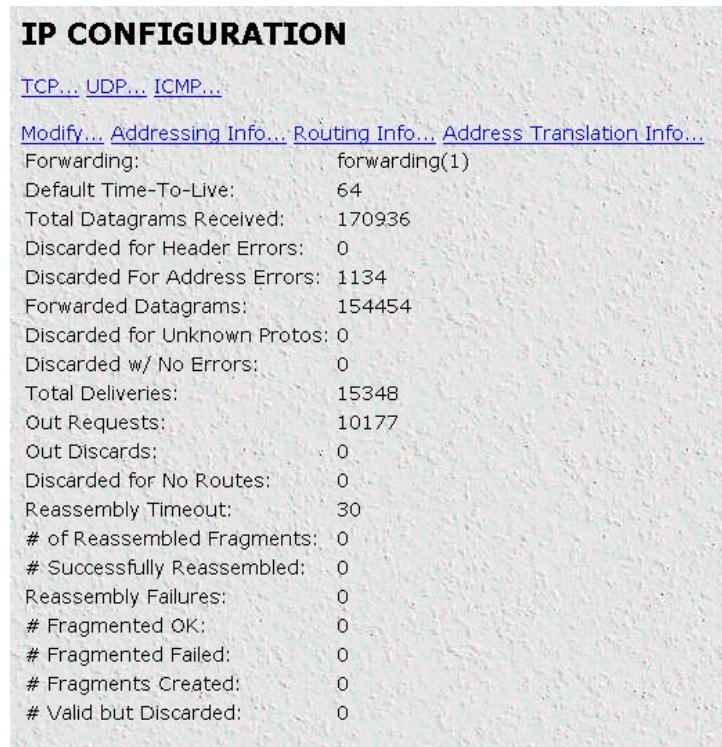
# IP CONFIGURATION

TCP... UDP... ICMP...

Modify... Addressing Info... Routing Info... Address Translation Info...

| | |
|---|---|
| Forwarding: | forwarding(1) |
| Default Time-To-Live: | 64 |
| Total Datagrams Received: | 170936 |
| Discarded for Header Errors: | 0 |
| Discarded For Address Errors: | 1134 |
| Forwarded Datagrams: | 154454 |
| Discarded for Unknown Protos: | 0 |
| Discarded w/ No Errors: | 0 |
| Total Deliveries: | 15348 |
| Out Requests: | 10177 |
| Out Discards: | 0 |
| Discarded for No Routes: | 0 |
| Reassembly Timeout: | 30 |
| # of Reassembled Fragments: | 0 |
| # Successfully Reassembled: | 0 |
| Reassembly Failures: | 0 |
| # Fragmented OK: | 0 |
| # Fragmented Failed: | 0 |
| # Fragments Created: | 0 |
| # Valid but Discarded: | 0 |